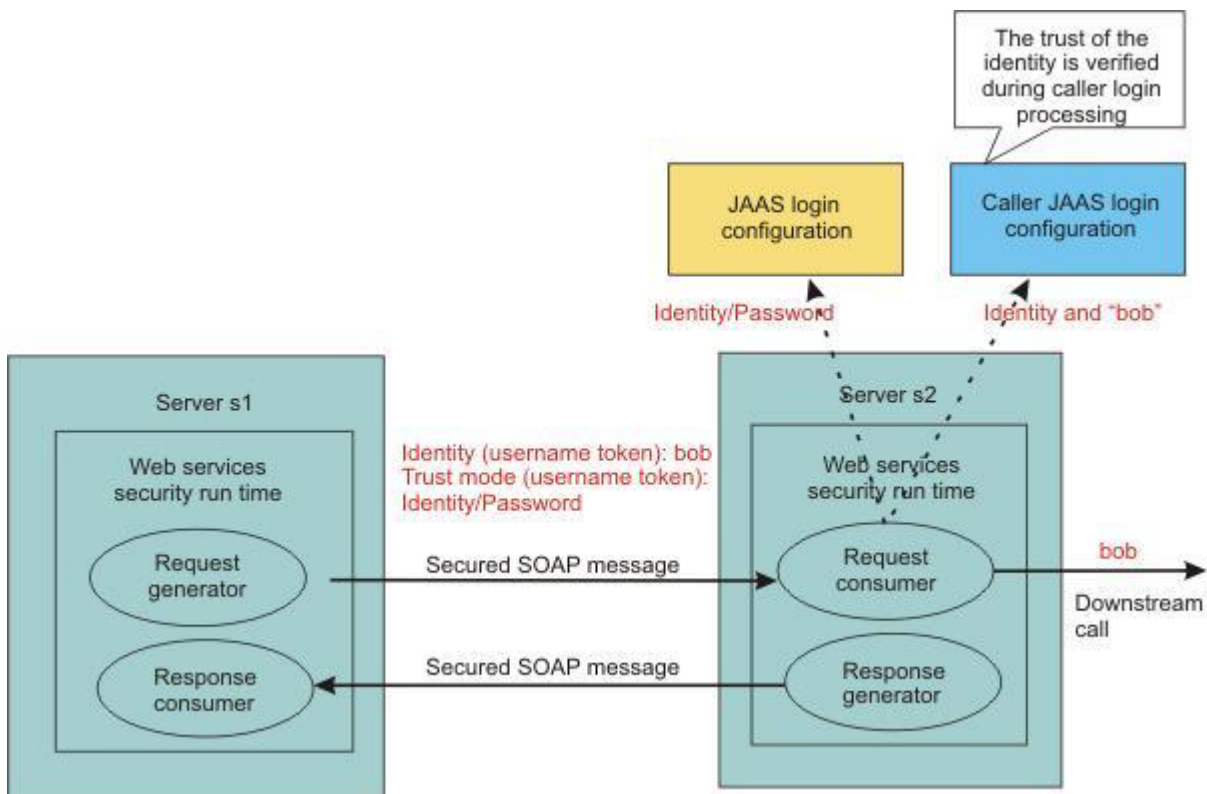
The trust of the identity is verified during caller login processing

JAAS login configuration

Caller JAAS login configuration

Identity/Password

Identity and "bob"

Server s1

Web services security run time

Request generator

Response consumer

Identity (username token): bob
Trust mode (username token): Identity/Password

Secured SOAP message

Secured SOAP message

Server s2

Web services security run time

Request consumer

Response generator

bob

Downstream call